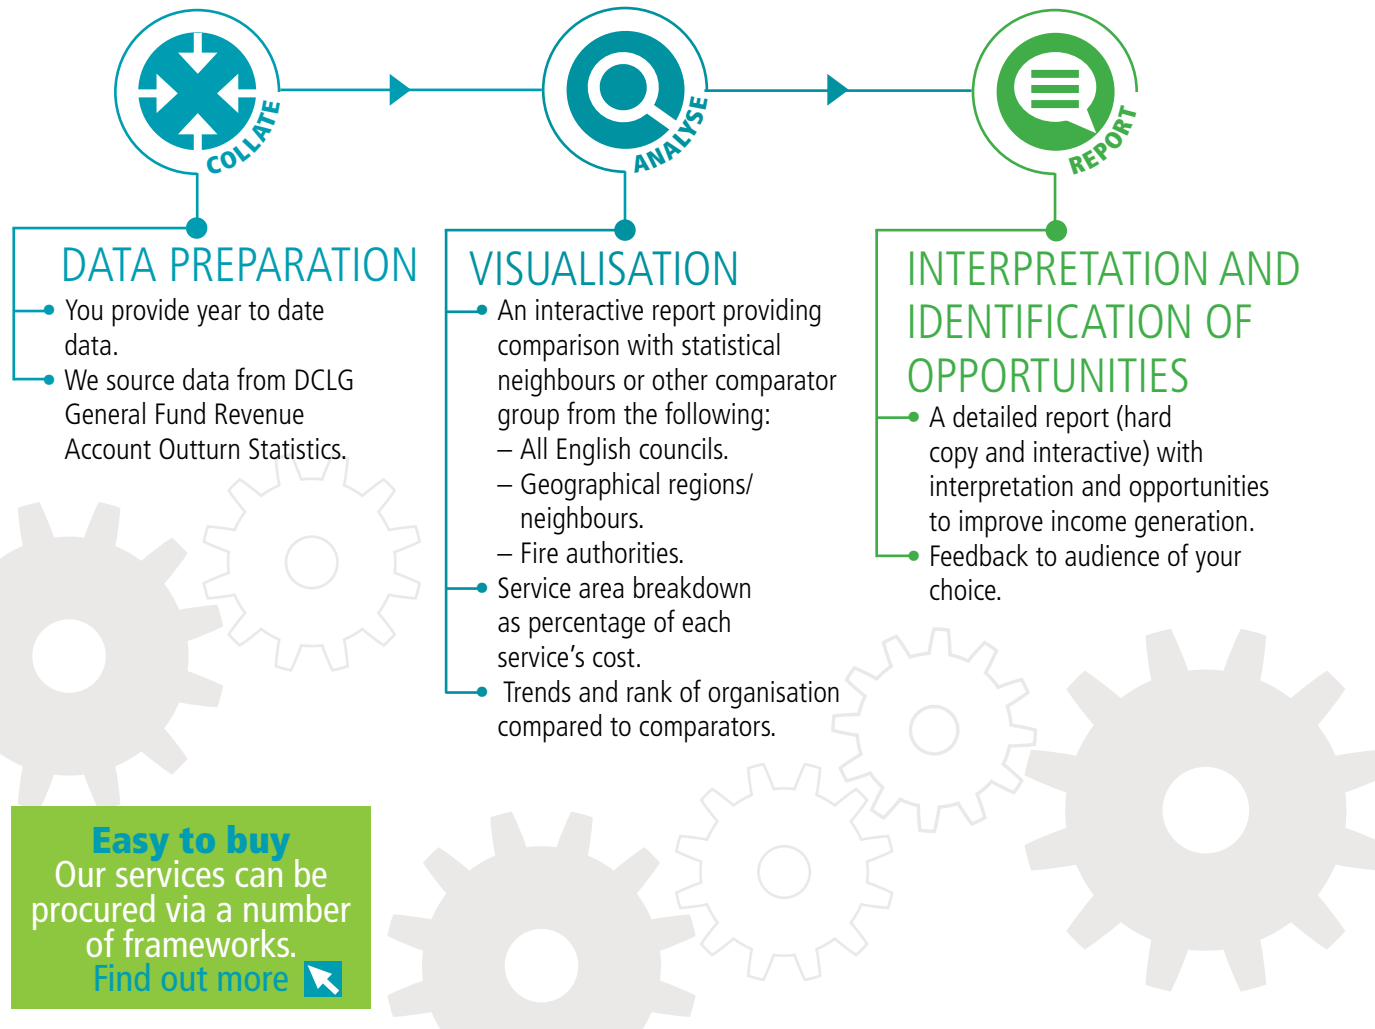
COLLATE

ANALYSE

REPORT

DATA PREPARATION

You provide year to date data.

We source data from DCLG General Fund Revenue Account Outturn Statistics.

VISUALISATION

An interactive report providing comparison with statistical neighbours or other comparator group from the following:
– All English councils.
– Geographical regions/ neighbours.
– Fire authorities.

Service area breakdown as percentage of each service's cost.

Trends and rank of organisation compared to comparators.

INTERPRETATION AND IDENTIFICATION OF OPPORTUNITIES

A detailed report (hard copy and interactive) with interpretation and opportunities to improve income generation.

Feedback to audience of your choice.

Easy to buy
Our services can be procured via a number of frameworks.
Find out more